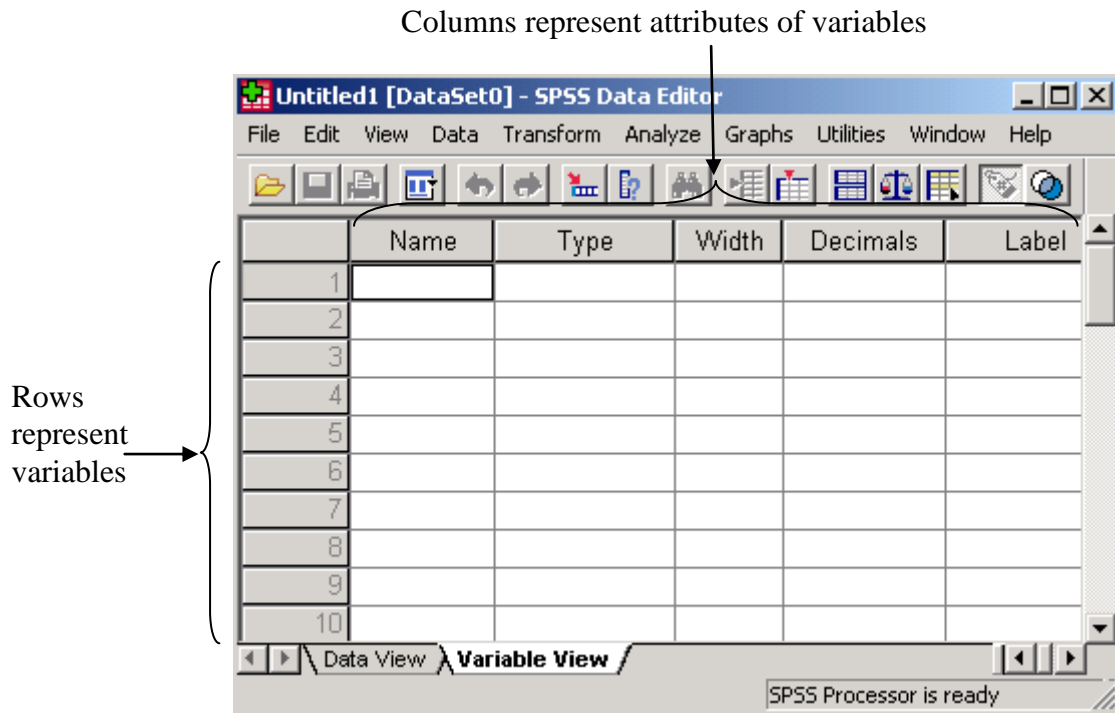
Columns represent attributes of variables

Untitled1 [DataSet0] - SPSS Data Editor

File Edit View Data Transform Analyze Graphs Utilities Window Help

| | Name | Type | Width | Decimals | Label |
|---|---|---|---|---|---|
| 1 | | | | | |
| 2 | | | | | |
| 3 | | | | | |
| 4 | | | | | |
| 5 | | | | | |
| 6 | | | | | |
| 7 | | | | | |
| 8 | | | | | |
| 9 | | | | | |
| 10 | | | | | |

Rows represent variables

Data View Variable View

SPSS Processor is ready